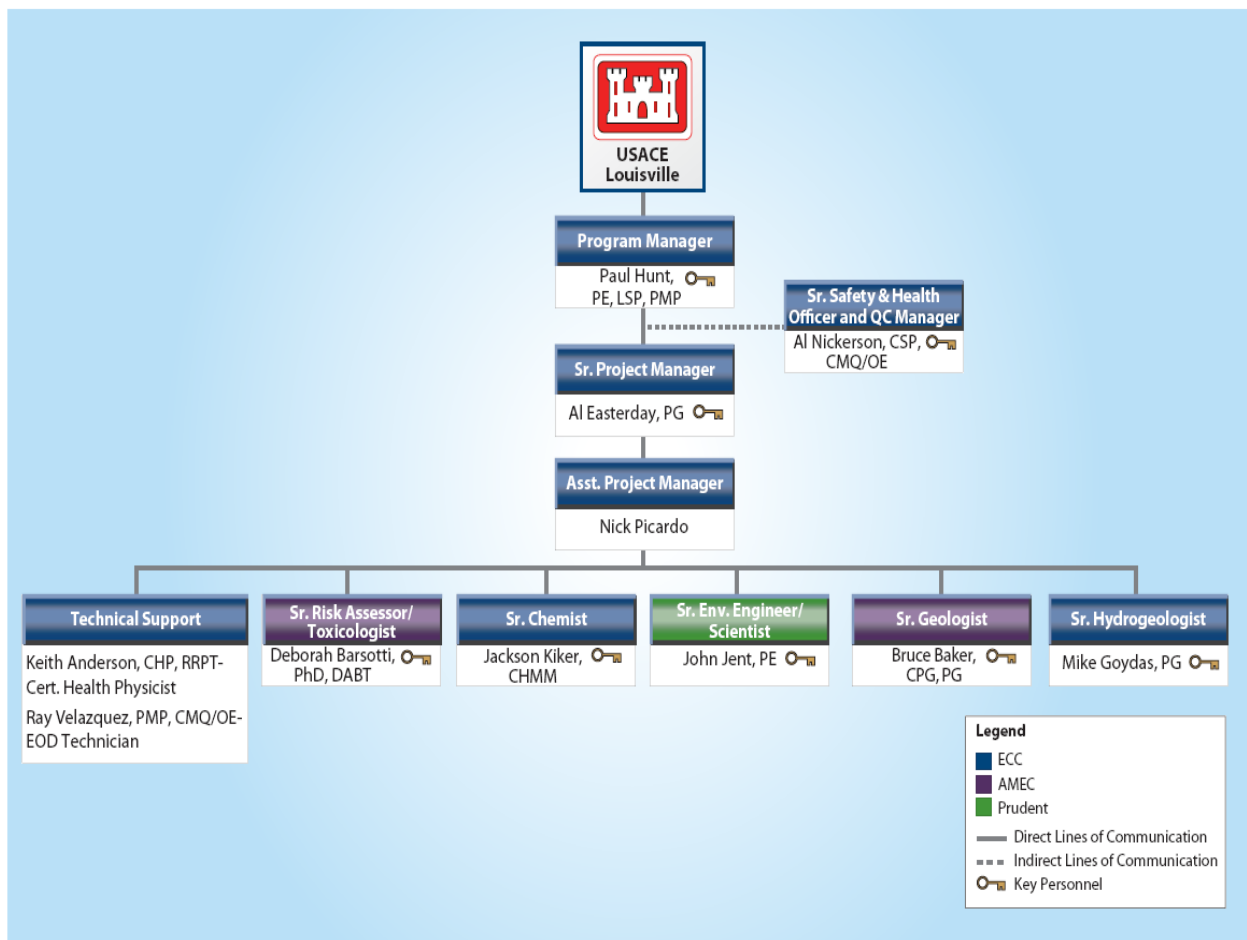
USACE
Louisville

Program Manager
Paul Hunt,
PE, LSP, PMP

Sr. Safety & Health Officer and QC Manager
Al Nickerson, CSP,
CMQ/OE

Sr. Project Manager
Al Easterday, PG

Asst. Project Manager
Nick Picardo

Technical Support
Keith Anderson, CHP, RRPT-Cert. Health Physicist
Ray Velazquez, PMP, CMQ/OE-EOD Technician

Sr. Risk Assessor/ Toxicologist
Deborah Barsotti, PhD, DABT

Sr. Chemist
Jackson Kiker, CHMM

Sr. Env. Engineer/ Scientist
John Jent, PE

Sr. Geologist
Bruce Baker, CPG, PG

Sr. Hydrogeologist
Mike Goydas, PG

Legend
ECC
AMEC
Prudent
Direct Lines of Communication
Indirect Lines of Communication
Key Personnel